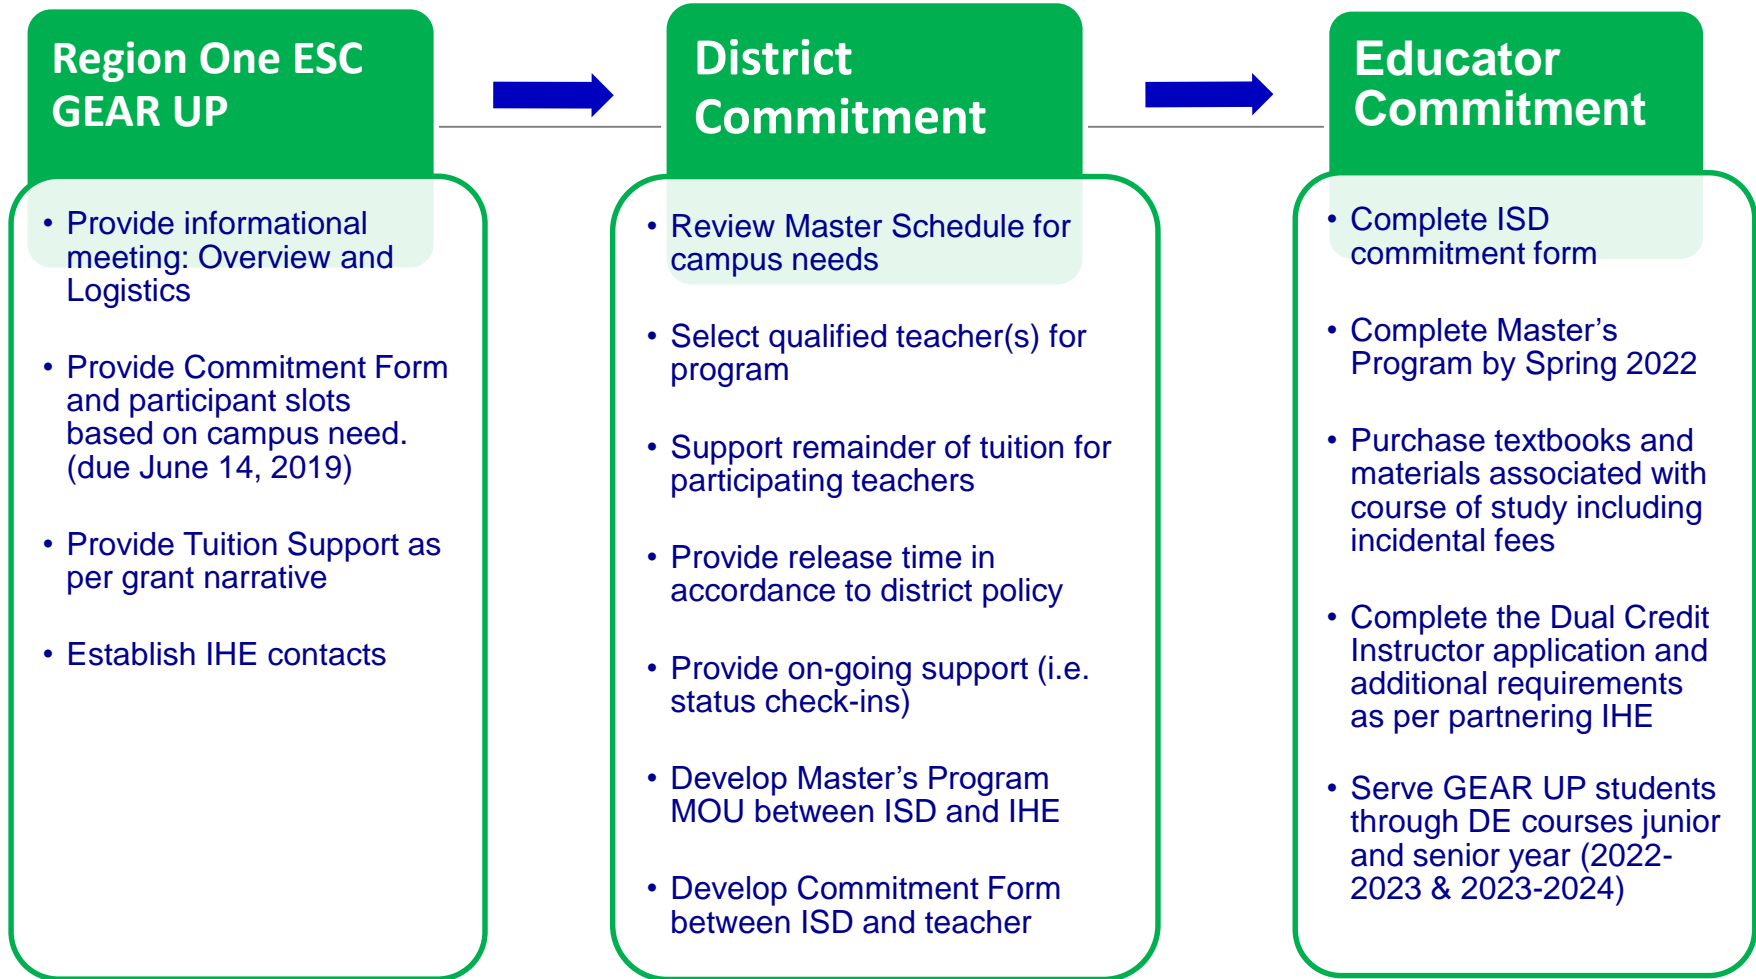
Region One ESC GEAR UP

- Provide informational meeting: Overview and Logistics
- Provide Commitment Form and participant slots based on campus need. (due June 14, 2019)
- Provide Tuition Support as per grant narrative
- Establish IHE contacts

District Commitment

- Review Master Schedule for campus needs
- Select qualified teacher(s) for program
- Support remainder of tuition for participating teachers
- Provide release time in accordance to district policy
- Provide on-going support (i.e. status check-ins)
- Develop Master’s Program MOU between ISD and IHE
- Develop Commitment Form between ISD and teacher

Educator Commitment

- Complete ISD commitment form
- Complete Master’s Program by Spring 2022
- Purchase textbooks and materials associated with course of study including incidental fees
- Complete the Dual Credit Instructor application and additional requirements as per partnering IHE
- Serve GEAR UP students through DE courses junior and senior year (2022-2023 & 2023-2024)